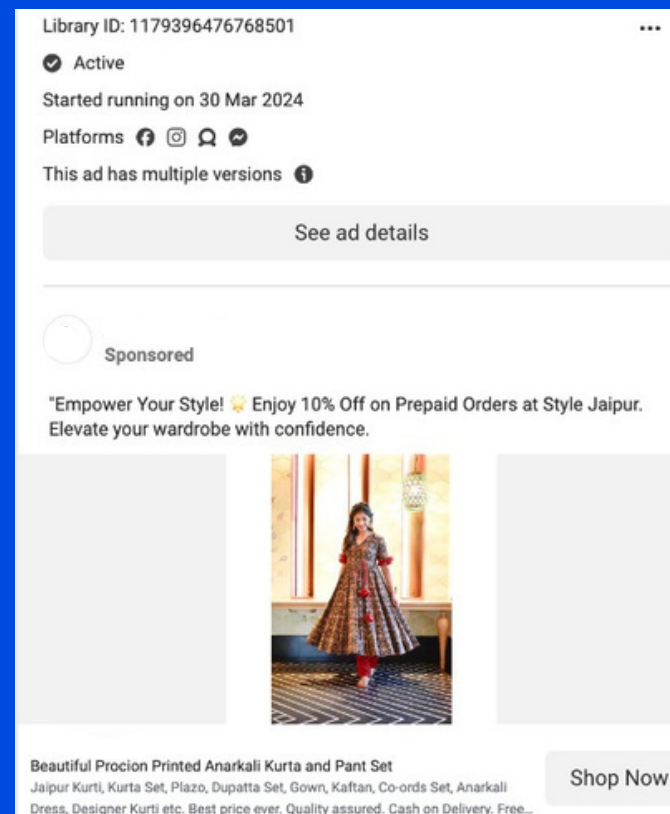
Library ID: 1179396476768501

...

Active

Started running on 30 Mar 2024

Platforms

This ad has multiple versions

See ad details

Sponsored

"Empower Your Style! 🌟 Enjoy 10% Off on Prepaid Orders at Style Jaipur. Elevate your wardrobe with confidence.

Beautiful Procion Printed Anarkali Kurta and Pant Set

Jaipur Kurti, Kurta Set, Plazo, Dupatta Set, Gown, Kaftan, Co-ords Set, Anarkali Dress, Designer Kurti etc. Best price ever. Quality assured. Cash on Delivery. Free...

Shop Now